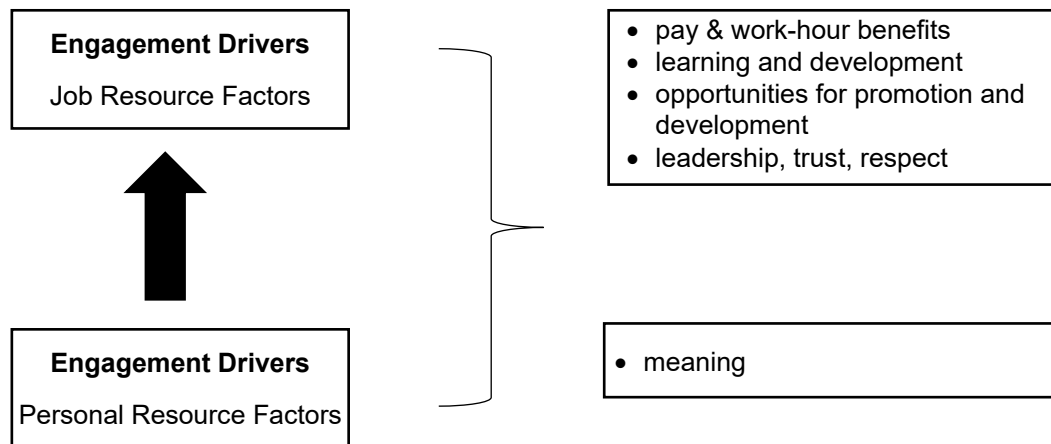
**Engagement Drivers**

Job Resource Factors

- pay & work-hour benefits
- learning and development
- opportunities for promotion and development
- leadership, trust, respect

**Engagement Drivers**

Personal Resource Factors

- meaning